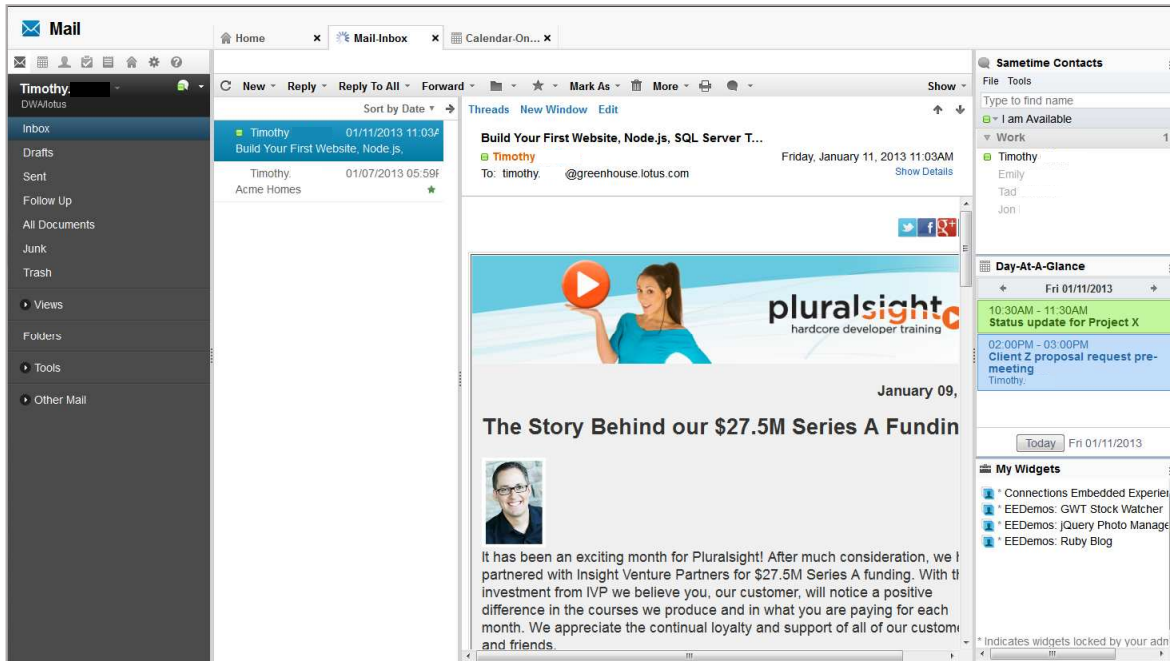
Mail

Home ×
Mail-Inbox ×
Calendar-On... ×

Timothy.
DWA/lotus

Inbox
Drafts
Sent
Follow Up
All Documents
Junk
Trash
Views
Folders
Tools
Other Mail

New
Reply
Reply To All
Forward
Mark As
More
Show

Sort by Date

Timothy 01/11/2013 11:03A
Build Your First Website, Node.js,

Timothy. 01/07/2013 05:59F
Acme Homes

Threads New Window Edit

Build Your First Website, Node.js, SQL Server T...
Timothy
Friday, January 11, 2013 11:03AM
To: timothy. @greenhouse.lotus.com
Show Details

pluralsight
hardcore developer training

January 09,

The Story Behind our $27.5M Series A Fundin

It has been an exciting month for Pluralsight! After much consideration, we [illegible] partnered with Insight Venture Partners for $27.5M Series A funding. With th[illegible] investment from IVP we believe you, our customer, will notice a positive difference in the courses we produce and in what you are paying for each month. We appreciate the continual loyalty and support of all of our custome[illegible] and friends.

Sametime Contacts
File Tools
Type to find name
I am Available
Work 1
Timothy
Emily
Tad
Jon

Day-At-A-Glance
Fri 01/11/2013
10:30AM - 11:30AM
Status update for Project X
02:00PM - 03:00PM
Client Z proposal request pre-meeting
Timothy.
Today Fri 01/11/2013

My Widgets
* Connections Embedded Experier
* EEDemos: GWT Stock Watcher
* EEDemos: jQuery Photo Manage
* EEDemos: Ruby Blog
* Indicates widgets locked by your adn